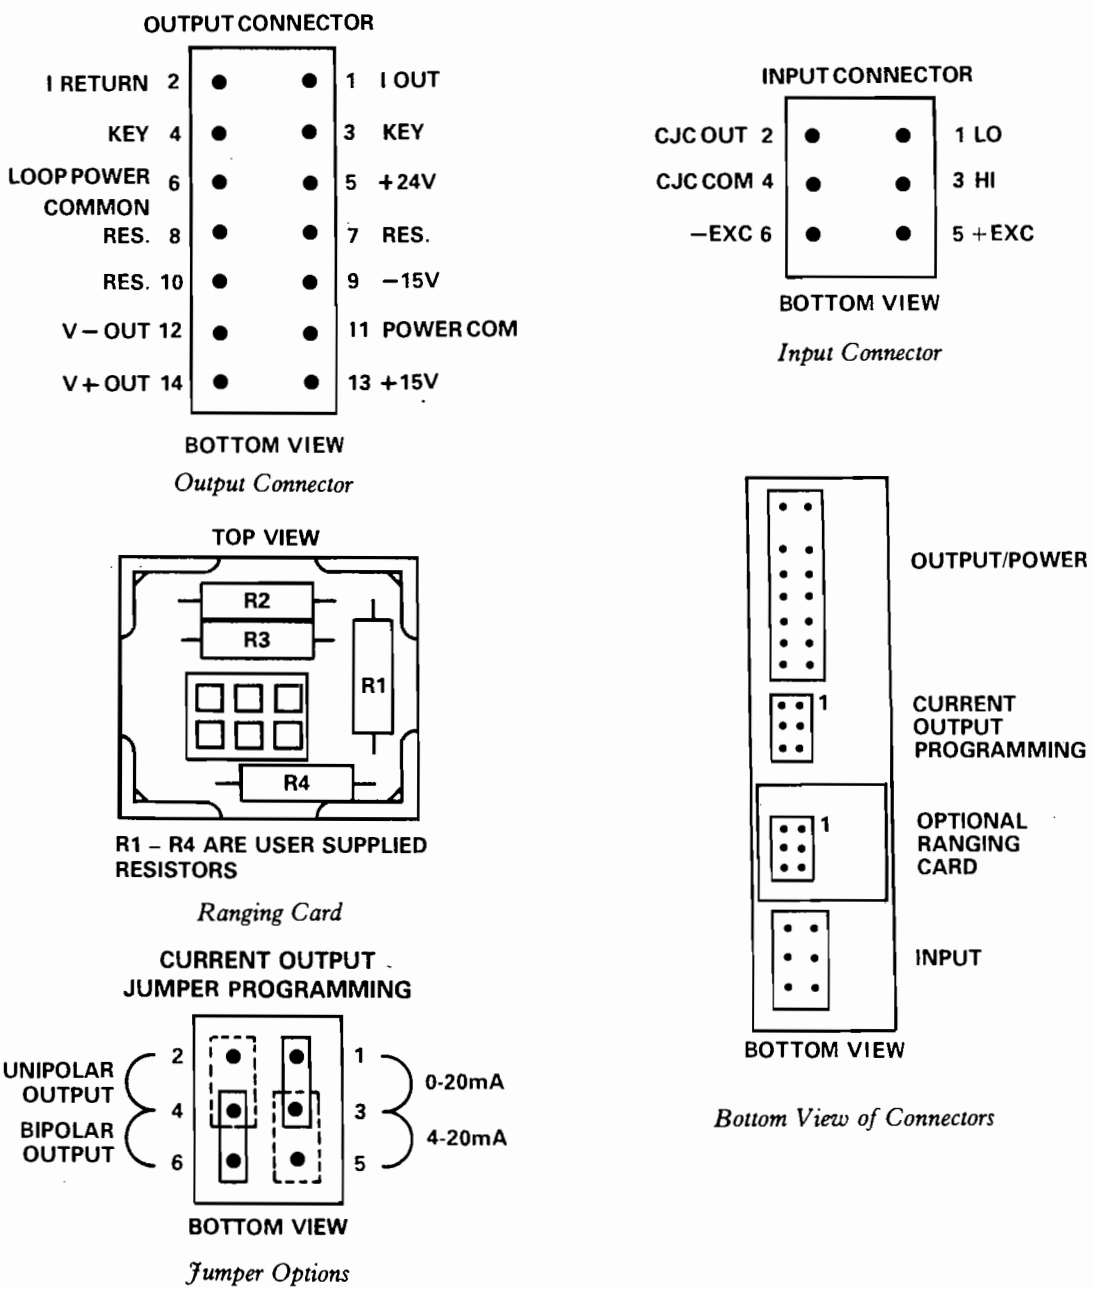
OUTPUT CONNECTOR

I RETURN 2
1 I OUT
KEY 4
3 KEY
LOOP POWER COMMON 6
5 +24V
RES. 8
7 RES.
RES. 10
9 −15V
V − OUT 12
11 POWER COM
V + OUT 14
13 +15V

BOTTOM VIEW

Output Connector

INPUT CONNECTOR

CJC OUT 2
1 LO
CJC COM 4
3 HI
−EXC 6
5 +EXC

BOTTOM VIEW

Input Connector

TOP VIEW

R2
R3
R1
R4

R1 – R4 ARE USER SUPPLIED RESISTORS

Ranging Card

OUTPUT/POWER

1
CURRENT OUTPUT PROGRAMMING

1
OPTIONAL RANGING CARD

INPUT

BOTTOM VIEW

Bottom View of Connectors

CURRENT OUTPUT JUMPER PROGRAMMING

UNIPOLAR OUTPUT
BIPOLAR OUTPUT
2
4
6
1
3
5
0-20mA
4-20mA

BOTTOM VIEW

Jumper Options